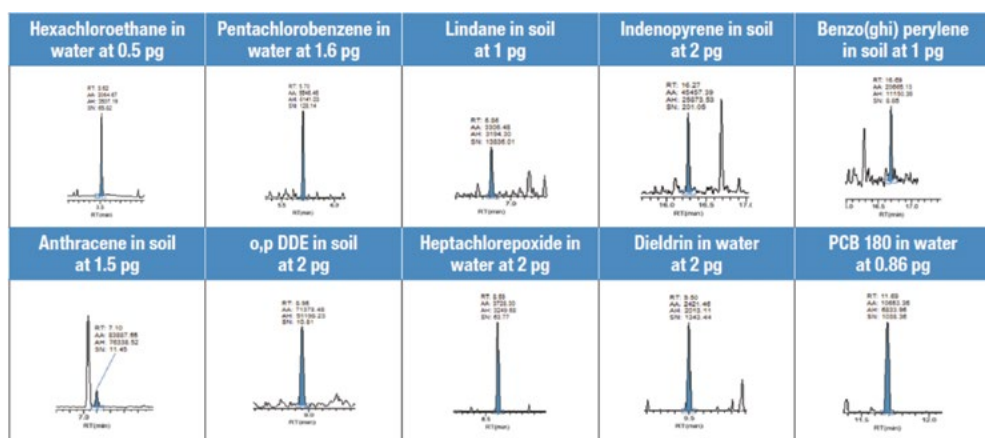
Hexachloroethane in water at 0.5 pg

RT: 3.62
AA: 2444.67
AH: 2837.16
SN: 65.02

3.5
RT(min)

Pentachlorobenzene in water at 1.6 pg

RT: 5.70
AA: 5646.46
AH: 6141.03
SN: 128.14

5.5
6.0
RT(min)

Lindane in soil at 1 pg

RT: 6.88
AA: 3305.46
AH: 3194.30
SN: 10836.01

7.0
RT(min)

Indenopyrene in soil at 2 pg

RT: 16.27
AA: 46457.39
AH: 25673.53
SN: 201.05

16.0
16.5
17.0
RT(min)

Benzo(ghi) perylene in soil at 1 pg

RT: 16.69
AA: 20665.13
AH: 11150.35
SN: 6.85

16.0
16.5
17.0
RT(min)

Anthracene in soil at 1.5 pg

RT: 7.10
AA: 83887.66
AH: 76338.52
SN: 11.45

7.0
RT(min)

o,p DDE in soil at 2 pg

RT: 8.96
AA: 71379.46
AH: 51199.23
SN: 10.81

9.0
RT(min)

Heptachlorepoxide in water at 2 pg

RT: 8.59
AA: 3726.30
AH: 3249.62
SN: 60.77

8.5
RT(min)

Dieldrin in water at 2 pg

RT: 9.50
AA: 2421.46
AH: 2013.11
SN: 1242.44

9.5
RT(min)

PCB 180 in water at 0.86 pg

RT: 11.69
AA: 10663.36
AH: 6933.96
SN: 1035.36

11.5
12.0
RT(min)